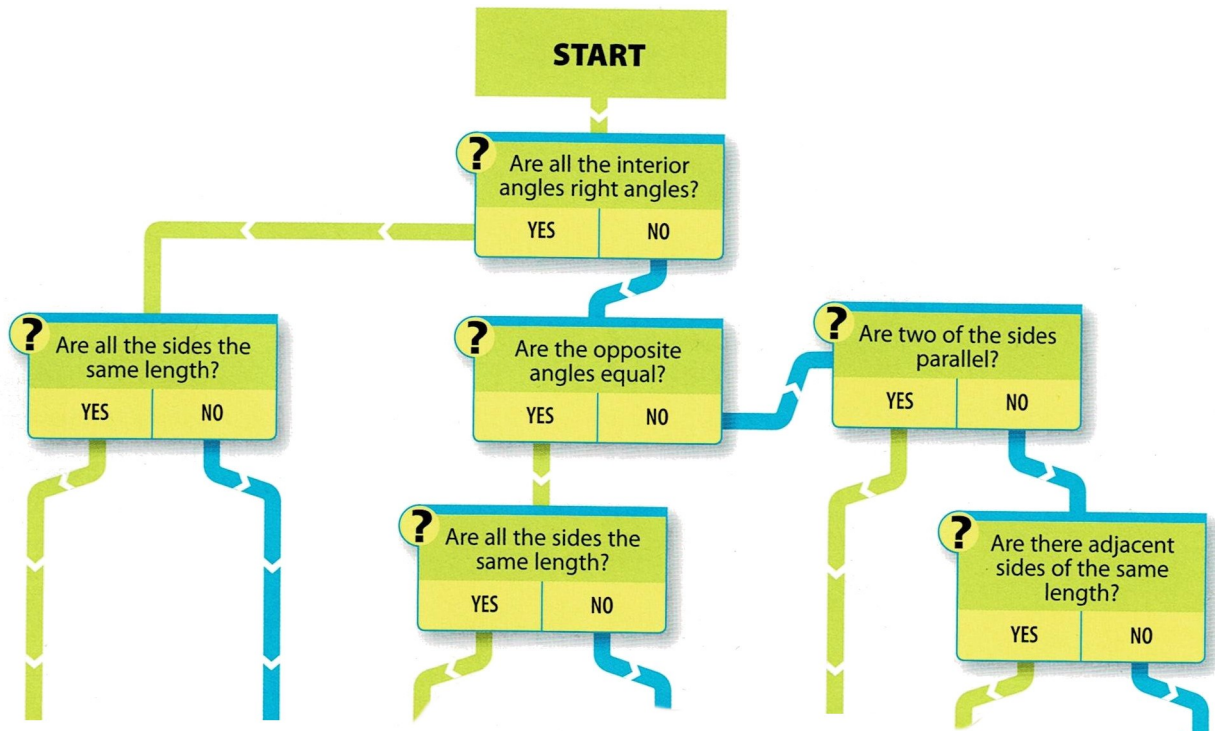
START

?
Are all the interior angles right angles?
YES | NO

?
Are all the sides the same length?
YES | NO

?
Are the opposite angles equal?
YES | NO

?
Are two of the sides parallel?
YES | NO

?
Are all the sides the same length?
YES | NO

?
Are there adjacent sides of the same length?
YES | NO